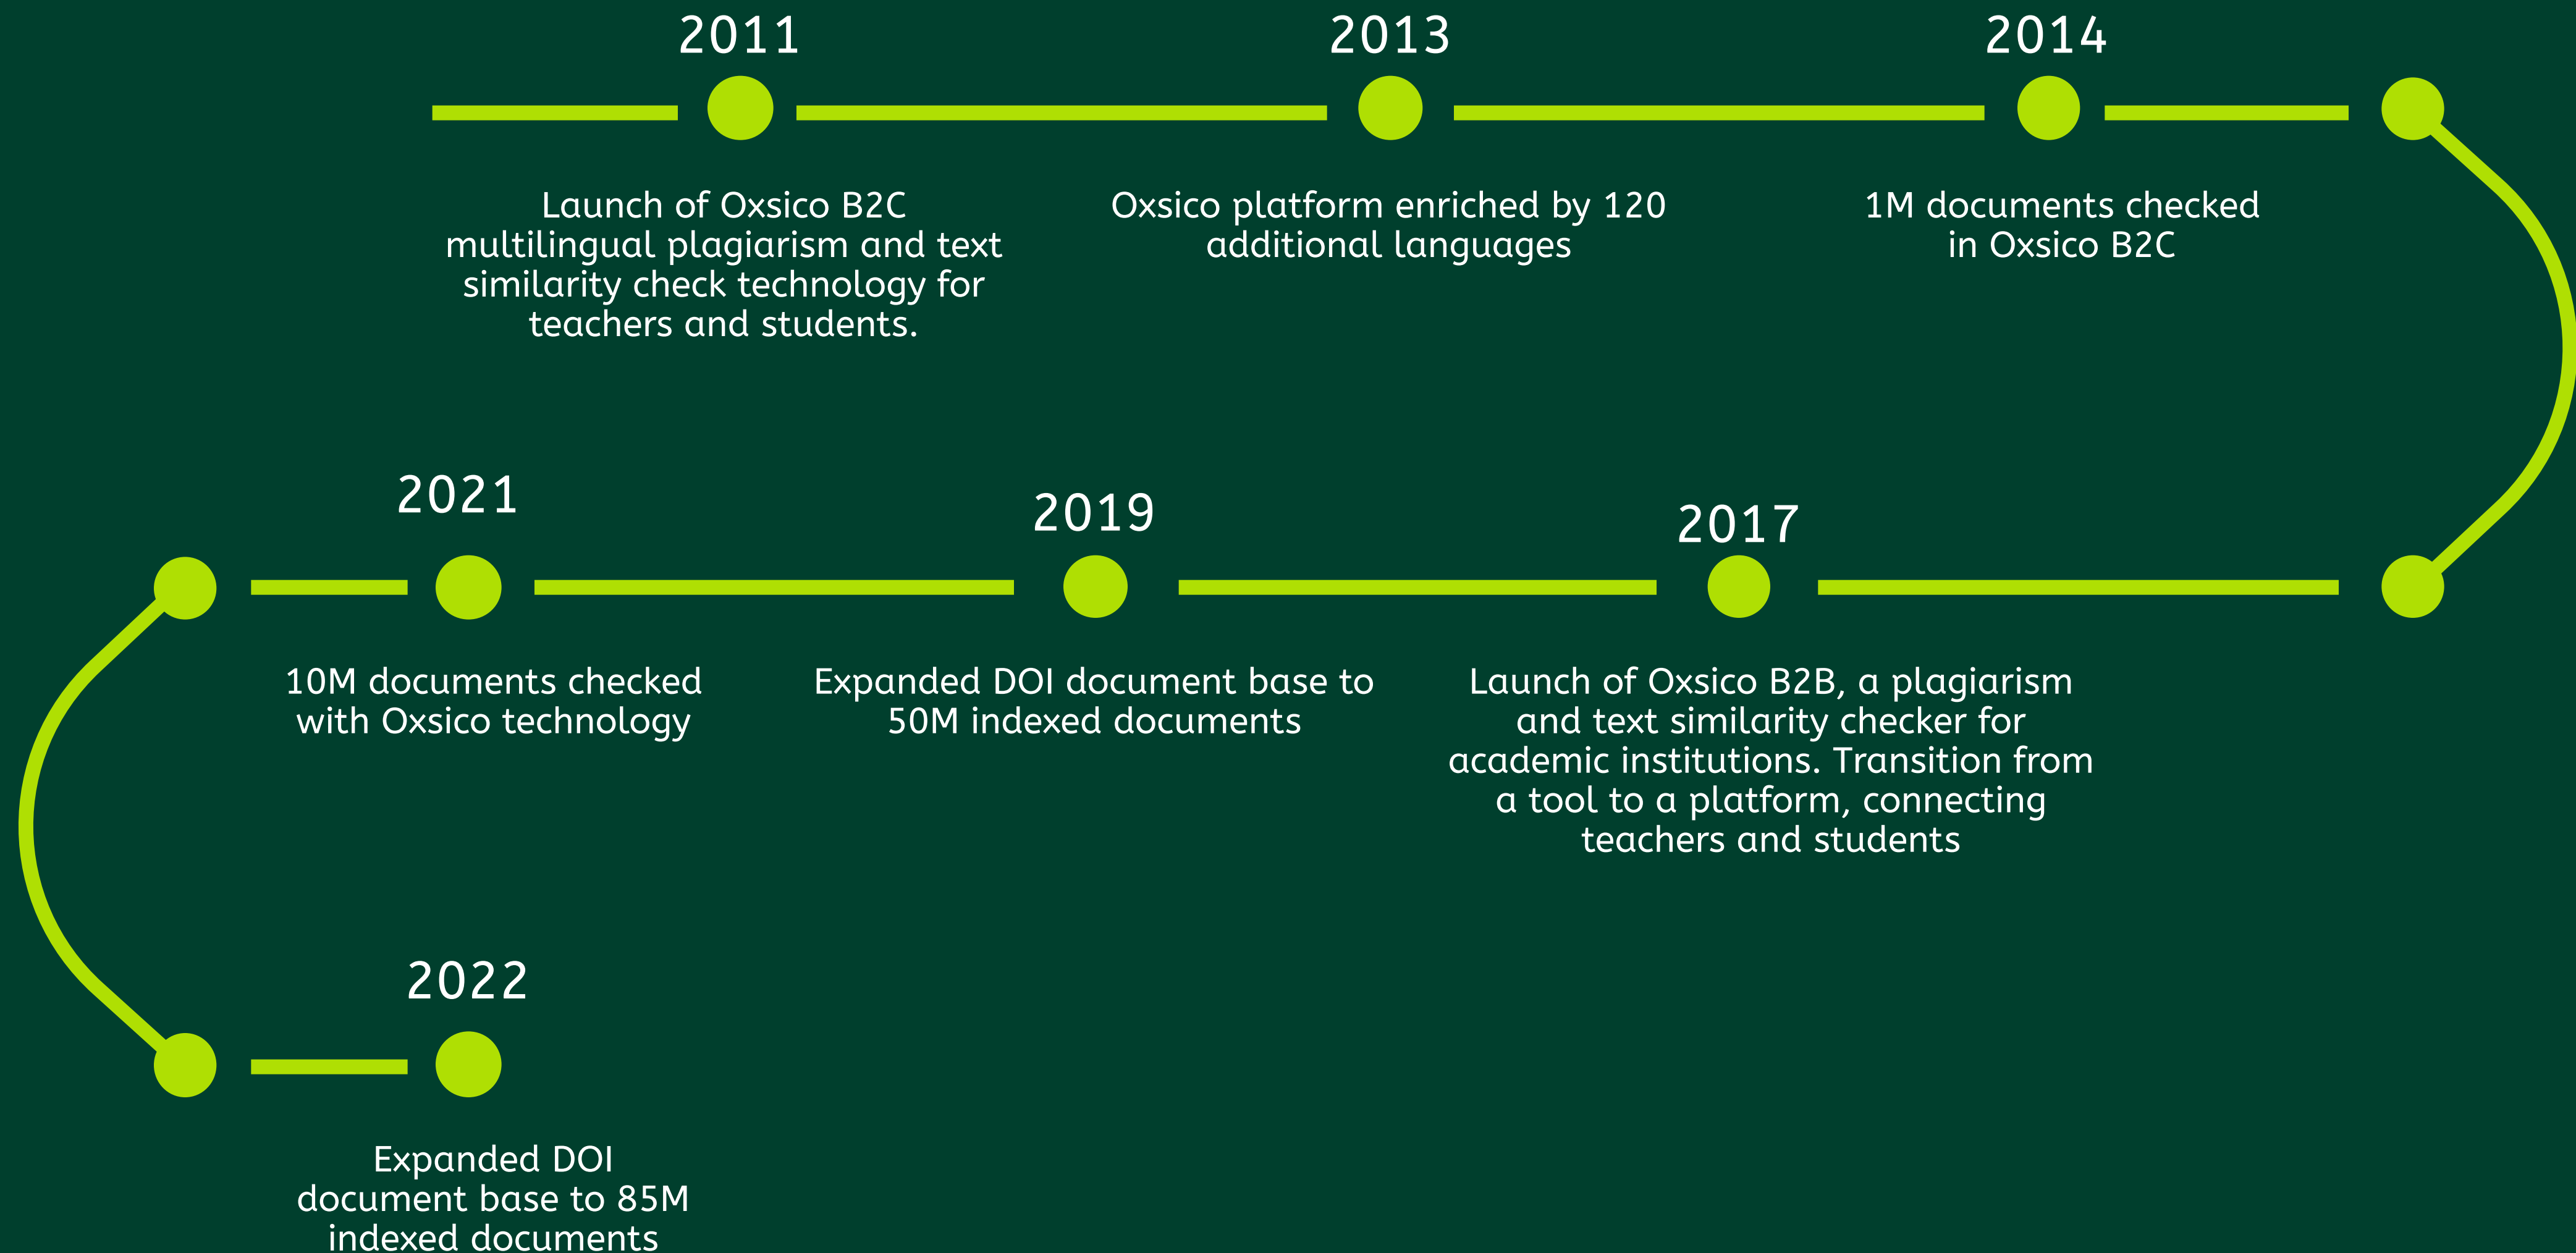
2011

Launch of Oxsico B2C multilingual plagiarism and text similarity check technology for teachers and students.

2013

Oxsico platform enriched by 120 additional languages

2014

1M documents checked in Oxsico B2C

2017

Launch of Oxsico B2B, a plagiarism and text similarity checker for academic institutions. Transition from a tool to a platform, connecting teachers and students

2019

Expanded DOI document base to 50M indexed documents

2021

10M documents checked with Oxsico technology

2022

Expanded DOI document base to 85M indexed documents